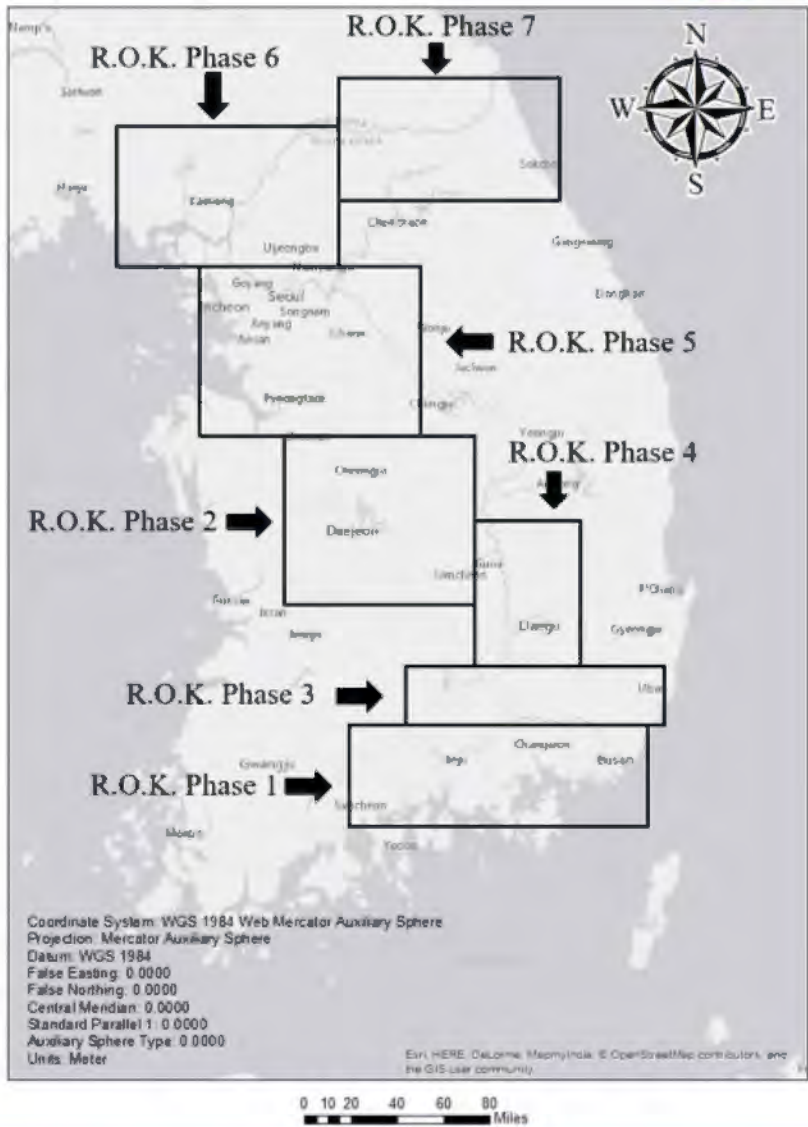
R.O.K. Phase 7

R.O.K. Phase 6

N

W

E

S

Nampo

Sariwon

Haeju

Kaesong

Uijeongbu

Cheorwon

Sokcho

Chuncheon

Gangneung

Goyang

Incheon

Seoul

Seongnam

Anyang

Ansan

Icheon

Wonju

Donghae

R.O.K. Phase 5

Jecheon

Pyeongtaek

Chungju

Yeongju

Andong

R.O.K. Phase 4

Cheongju

R.O.K. Phase 2

Daejeon

Gumi

Gimcheon

Gunsan

Iksan

Jeonju

P'ohang

Gyeongju

Daegu

R.O.K. Phase 3

Ulsan

Gwangju

Jinju

Changwon

Busan

R.O.K. Phase 1

Suncheon

Mokpo

Yeosu

Coordinate System: WGS 1984 Web Mercator Auxiliary Sphere
Projection: Mercator Auxiliary Sphere
Datum: WGS 1984
False Easting: 0.0000
False Northing: 0.0000
Central Meridian: 0.0000
Standard Parallel 1: 0.0000
Auxiliary Sphere Type: 0.0000
Units: Meter

Esri, HERE, DeLorme, MapmyIndia, © OpenStreetMap contributors, and the GIS user community

0 10 20 40 60 80
Miles